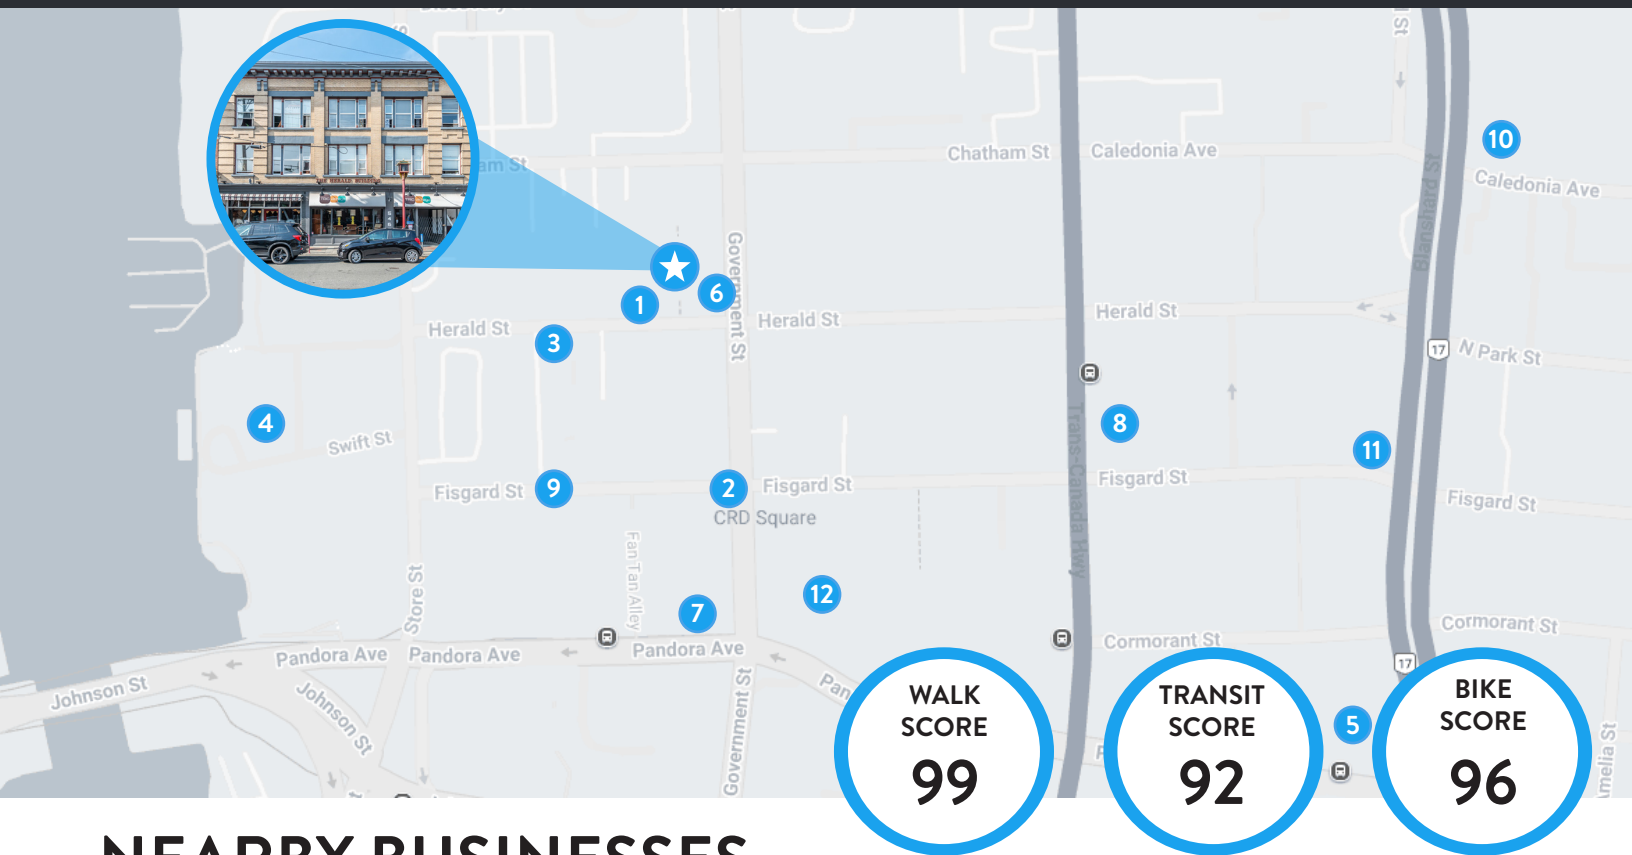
Chatham St

Caledonia Ave

10

Caledonia Ave

Blanshard St

Government St

6

1

Herald St

Herald St

Herald St

3

N Park St

17

4

Swift St

8

Trans-Canada Hwy

11

Fisgard St

9

2

Fisgard St

CRD Square

Fisgard St

Fisgard St

Fan Tan Alley

Store St

7

12

Cormorant St

Cormorant St

Pandora Ave

Pandora Ave

Pandora Ave

Johnson St

Johnson St

Government St

17

5

WALK SCORE 99

TRANSIT SCORE 92

BIKE SCORE 96

NEARBY BUSINESSES